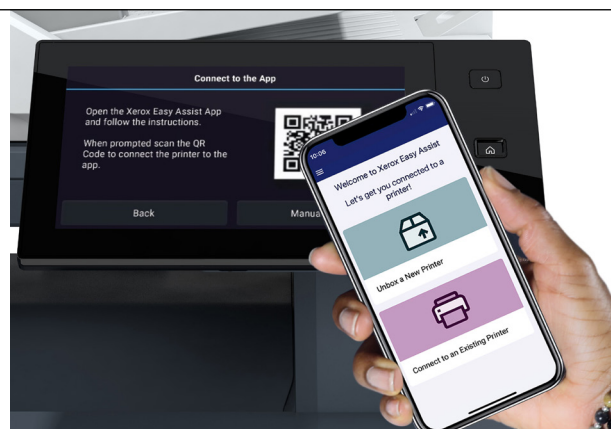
Connect to the App

Open the Xerox Easy Assist App and follow the instructions.

When prompted scan the QR Code to connect the printer to the app.

Back

Manua

10:06

Welcome to Xerox Easy Assist

Let's get you connected to a printer!

Unbox a New Printer

Connect to an Existing Printer